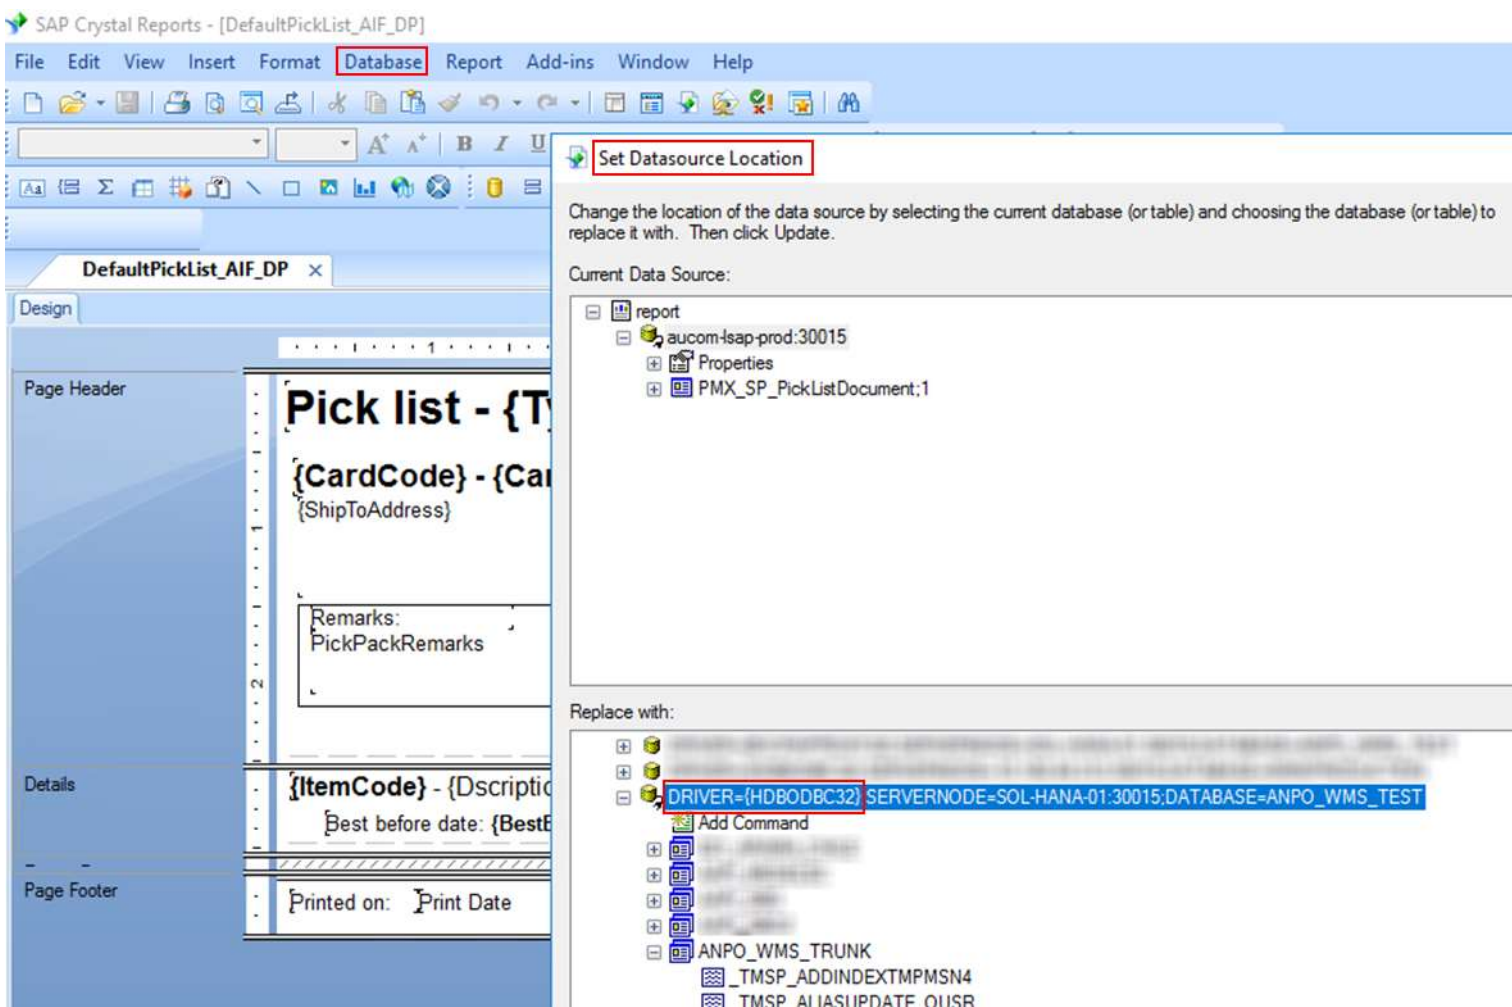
SAP Crystal Reports - [DefaultPickList_AIF_DP]

File Edit View Insert Format Database Report Add-ins Window Help

DefaultPickList_AIF_DP ×

Design

Page Header

Pick list - {T

{CardCode} - {Ca

{ShipToAddress}

Remarks:
PickPackRemarks

Details

{ItemCode} - {Dscriptio

Best before date: {BestE

Page Footer

Printed on: Print Date

Set Datasource Location

Change the location of the data source by selecting the current database (or table) and choosing the database (or table) to replace it with. Then click Update.

Current Data Source:

report
aucom-lsap-prod:30015
Properties
PMX_SP_PickListDocument;1

Replace with:

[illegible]
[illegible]
DRIVER={HDBODBC32};SERVERNODE=SOL-HANA-01:30015;DATABASE=ANPO_WMS_TEST
Add Command
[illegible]
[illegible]
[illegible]
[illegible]
ANPO_WMS_TRUNK
_TMSP_ADDINDEXTMPMSN4
_TMSP_ALIASUPDATE_OUSR